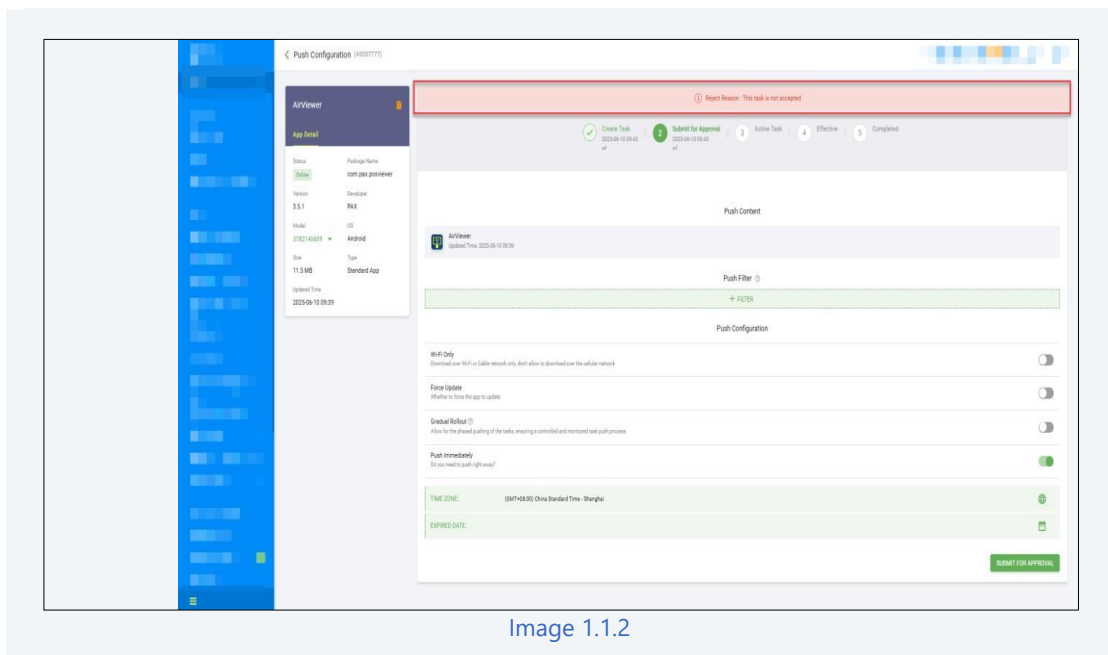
Push Configuration (49207777)

AirViewer

App Detail

Status
Online

Package Name
com.pax.posviewer

Version
3.5.1

Developer
PAX

Model
2782145659

OS
Android

Size
11.5 MB

Type
Standard App

Updated Time
2025-06-10 09:39

Reject Reason : This task is not accepted

Create Task
2025-06-10 09:43

2 Submit for Approval
2025-06-10 09:43

3 Active Task

4 Effective

5 Completed

Push Content

AirViewer
Updated Time: 2025-06-10 09:39

Push Filter

+ FILTER

Push Configuration

WiFi Only
Download over WiFi or Cable network only, don't allow to download over the cellular network

Force Update
Whether to force the app to update

Gradual Rollout
Allow for the phased pushing of the tasks, ensuring a controlled and monitored task push process.

Push Immediately
Do you need to push right away?

TIME ZONE: (GMT+08:00) China Standard Time - Shanghai

EXPIRED DATE:

SUBMIT FOR APPROVAL

Image 1.1.2